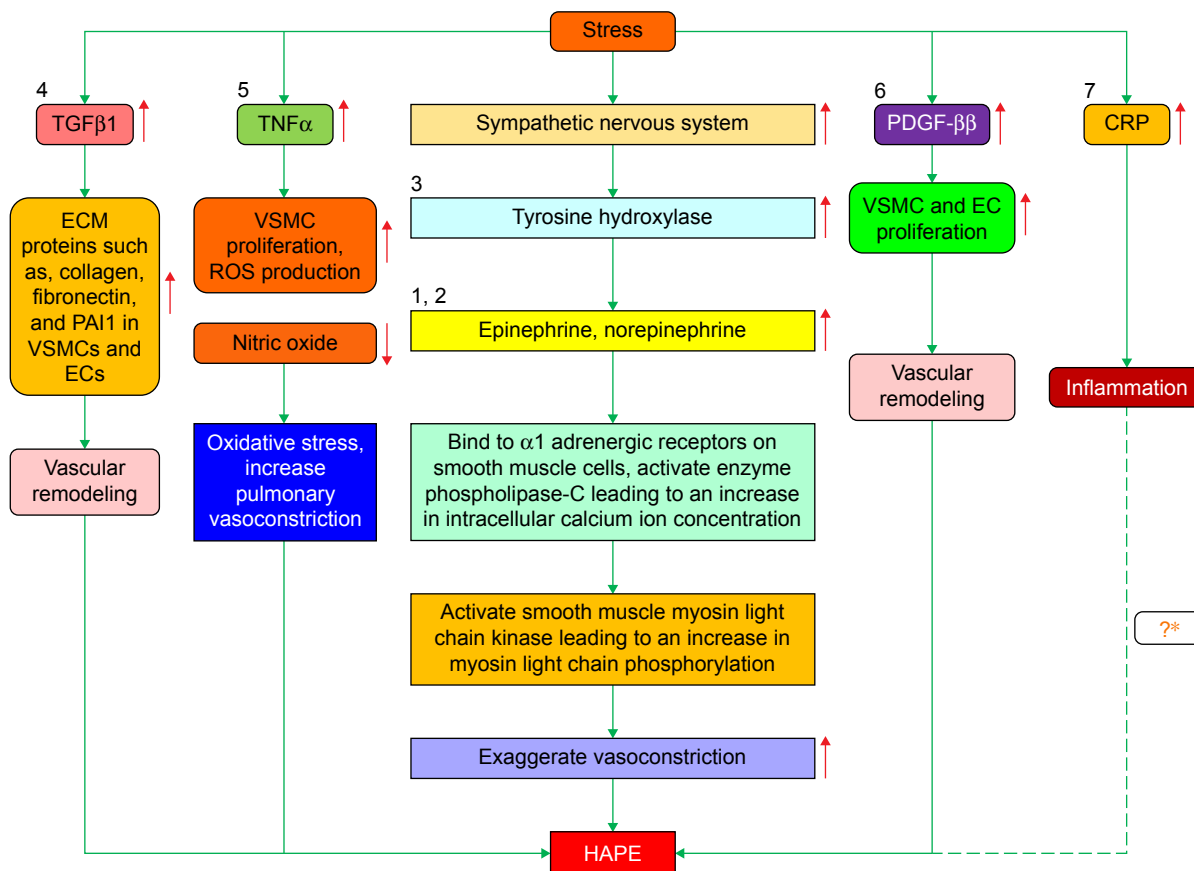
Stress

4
TGFβ1

ECM proteins such as, collagen, fibronectin, and PAI1 in VSMCs and ECs

Vascular remodeling

5
TNFα

VSMC proliferation, ROS production

Nitric oxide

Oxidative stress, increase pulmonary vasoconstriction

Sympathetic nervous system

3
Tyrosine hydroxylase

1, 2
Epinephrine, norepinephrine

Bind to α1 adrenergic receptors on smooth muscle cells, activate enzyme phospholipase-C leading to an increase in intracellular calcium ion concentration

Activate smooth muscle myosin light chain kinase leading to an increase in myosin light chain phosphorylation

Exaggerate vasoconstriction

6
PDGF-ββ

VSMC and EC proliferation

Vascular remodeling

7
CRP

Inflammation

?*

HAPE